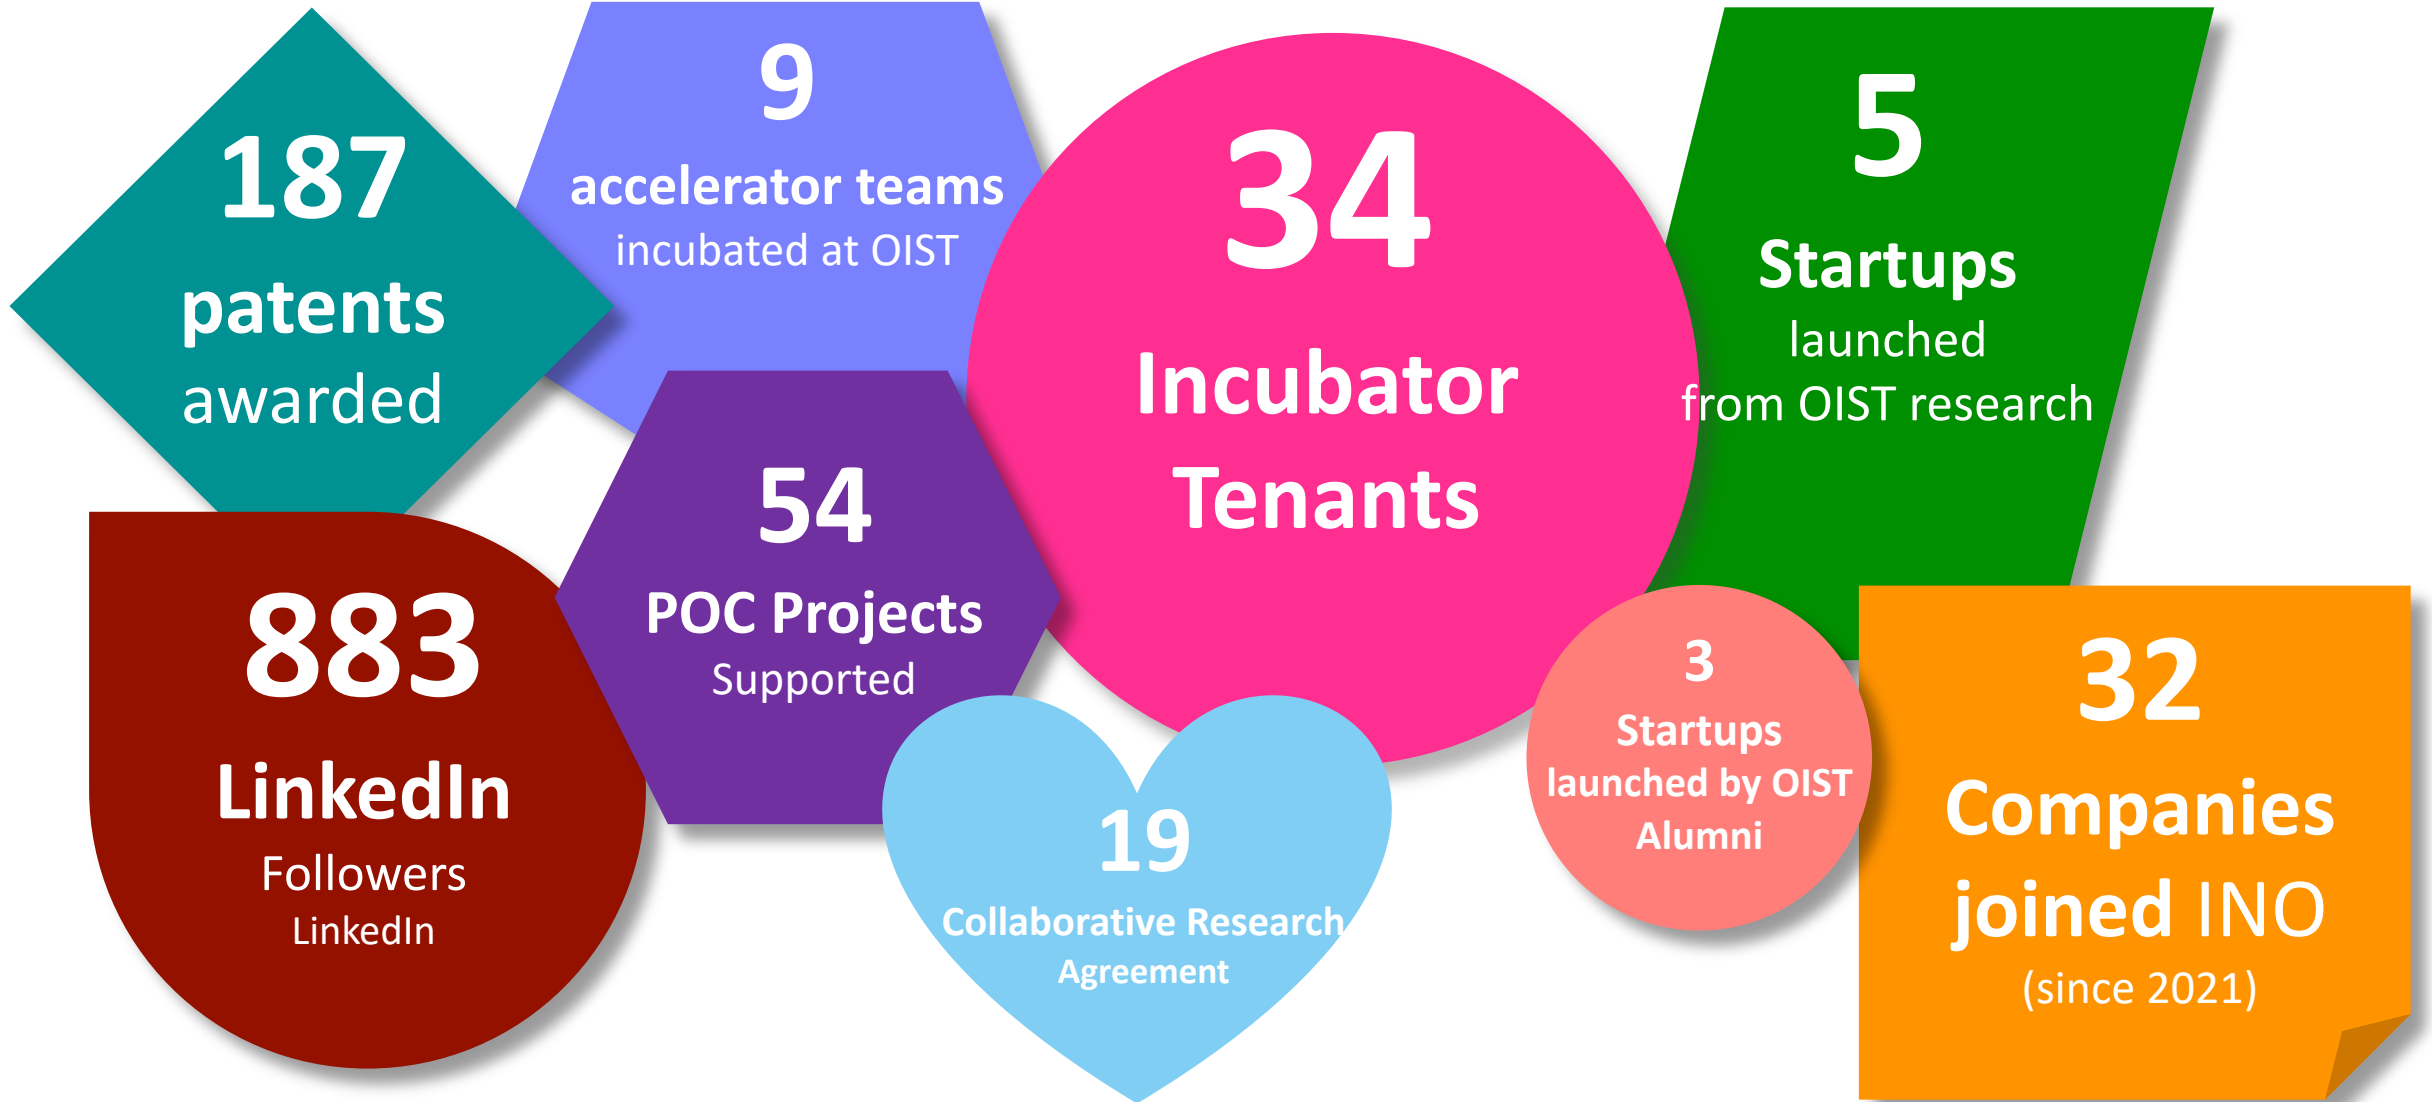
187
patents
awarded

9
accelerator teams
incubated at OIST

34
Incubator
Tenants

5
Startups
launched
from OIST research

883
LinkedIn
Followers
LinkedIn

54
POC Projects
Supported

19
Collaborative Research
Agreement

3
Startups
launched by OIST
Alumni

32
Companies
joined INO
(since 2021)